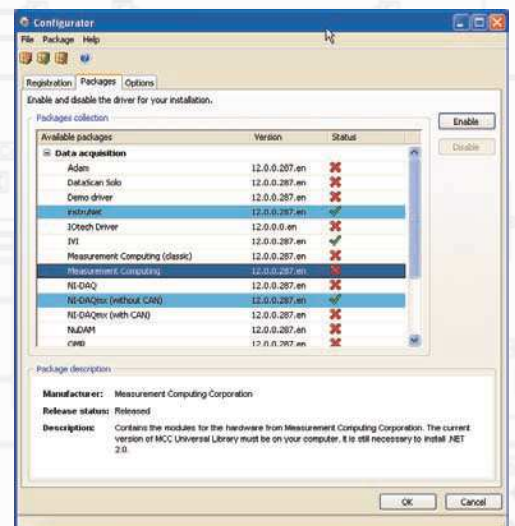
Configurator

File Package Help

Registration Packages Options

Enable and disable the driver for your installation.

Packages collection

| Available packages | Version | Status |
|---|---|---|
| Data acquisition | | |
| Adam | 12.0.0.287.en | |
| DataScan Solo | 12.0.0.287.en | |
| Demo driver | 12.0.0.287.en | |
| instruNet | 12.0.0.287.en | |
| IOtech Driver | 12.0.0.0.en | |
| IVI | 12.0.0.287.en | |
| Measurement Computing (classic) | 12.0.0.287.en | |
| Measurement Computing | 12.0.0.287.en | |
| NI-DAQ | 12.0.0.287.en | |
| NI-DAQmx (without CAN) | 12.0.0.287.en | |
| NI-DAQmx (with CAN) | 12.0.0.287.en | |
| NuDAM | 12.0.0.287.en | |
| OMB | 12.0.0.287.en | |

Enable

Disable

Package description

Manufacturer: Measurement Computing Corporation

Release status: Released

Description: Contains the modules for the hardware from Measurement Computing Corporation. The current version of MCC Universal Library must be on your computer. It is still necessary to install .NET 2.0.

OK Cancel